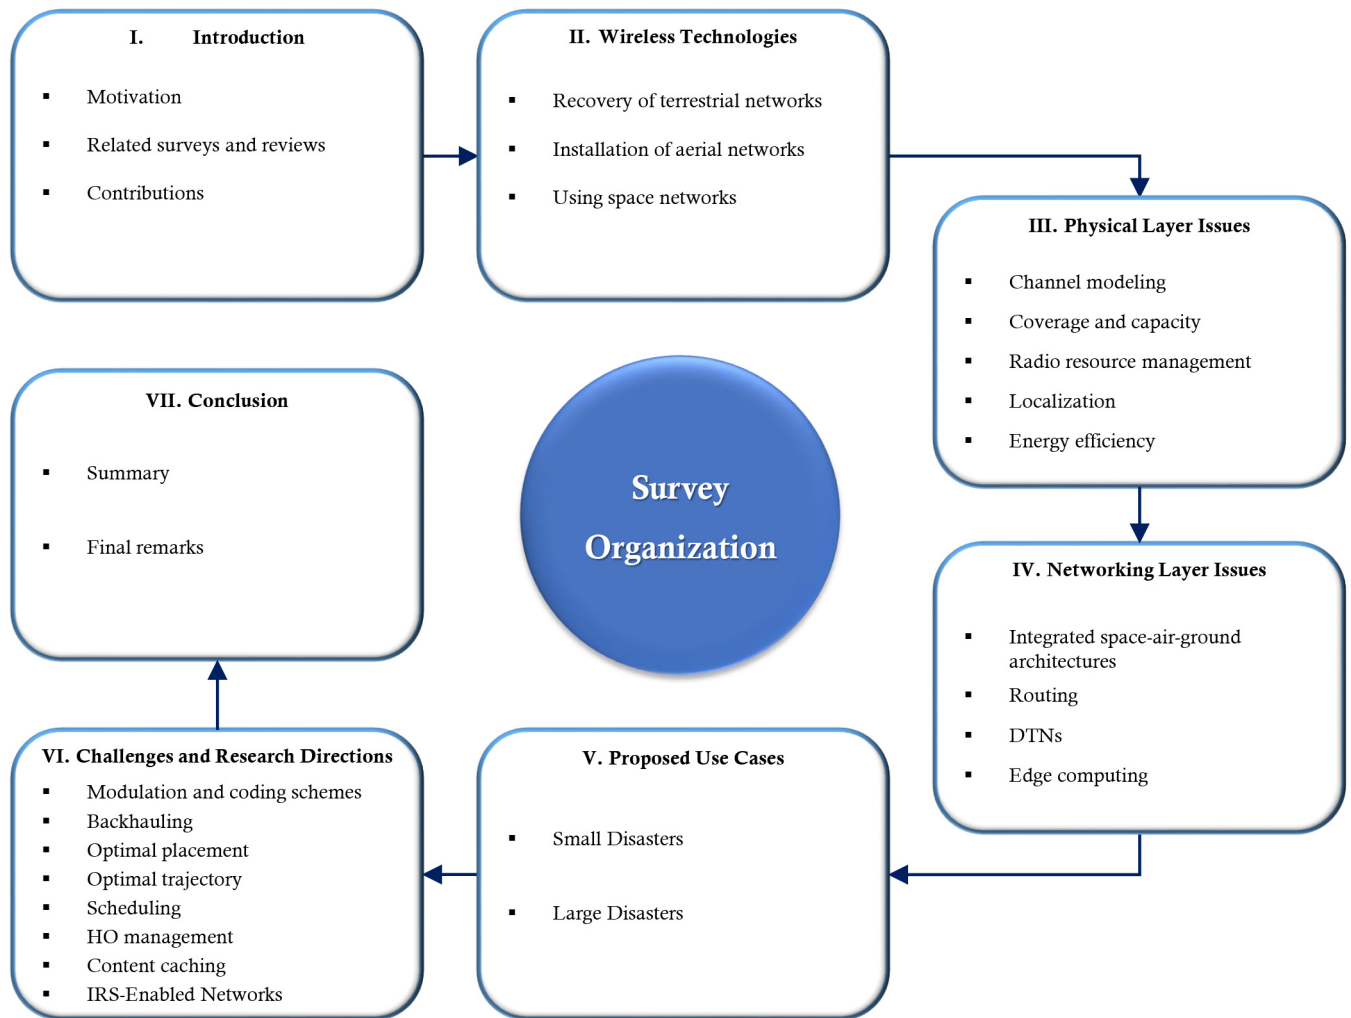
I. Introduction

- Motivation
- Related surveys and reviews
- Contributions

II. Wireless Technologies

- Recovery of terrestrial networks
- Installation of aerial networks
- Using space networks

III. Physical Layer Issues

- Channel modeling
- Coverage and capacity
- Radio resource management
- Localization
- Energy efficiency

VII. Conclusion

- Summary
- Final remarks

Survey Organization

IV. Networking Layer Issues

- Integrated space-air-ground architectures
- Routing
- DTNs
- Edge computing

VI. Challenges and Research Directions

- Modulation and coding schemes
- Backhauling
- Optimal placement
- Optimal trajectory
- Scheduling
- HO management
- Content caching
- IRS-Enabled Networks

V. Proposed Use Cases

- Small Disasters
- Large Disasters